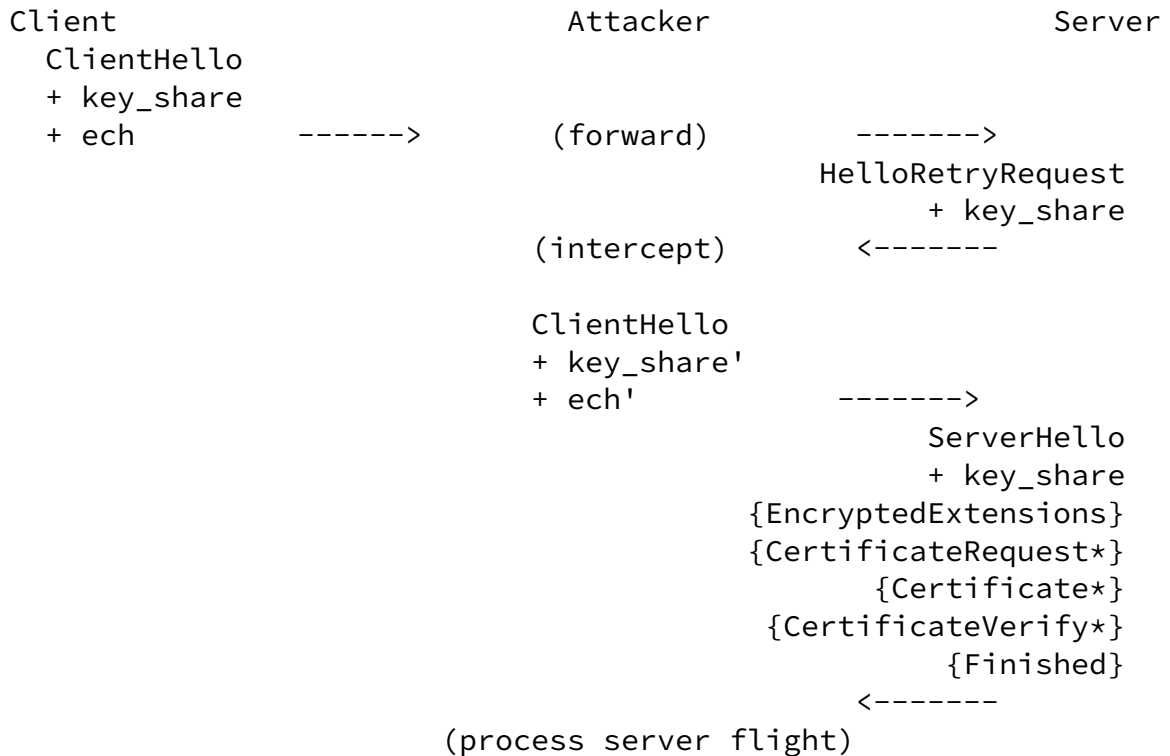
Client Attacker Server

ClientHello
+ key_share
+ ech ------> (forward) ------->

HelloRetryRequest
+ key_share

(intercept) <-------

ClientHello
+ key_share'
+ ech' ------->

ServerHello
+ key_share
{EncryptedExtensions}
{CertificateRequest*}
{Certificate*}
{CertificateVerify*}
{Finished}
<-------

(process server flight)